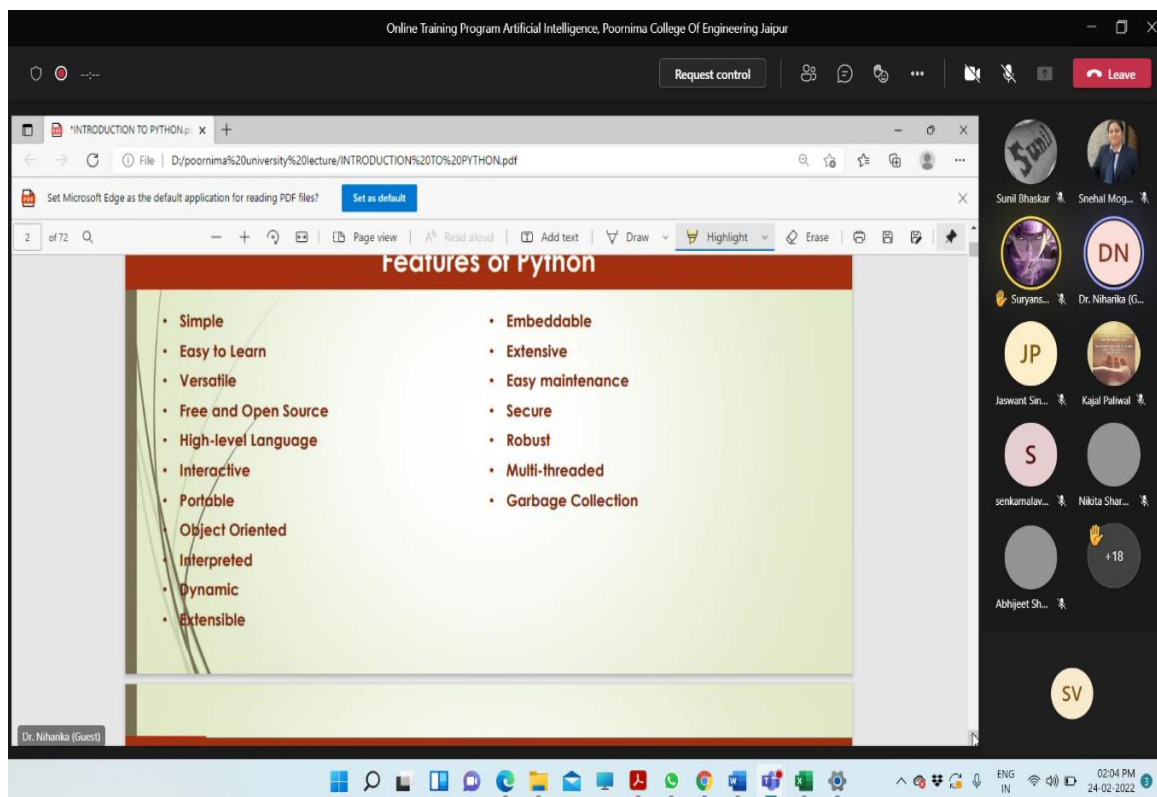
Online Training Program Artificial Intelligence, Poornima College Of Engineering Jaipur

Request control

Leave

*INTRODUCTION TO PYTHON.p ×

File | D:/poornima%20university%20lecture/INTRODUCTION%20TO%20PYTHON.pdf

Set Microsoft Edge as the default application for reading PDF files?

Set as default

2 of 72

Page view | Read aloud | Add text | Draw | Highlight | Erase

Features of Python

- Simple
- Easy to Learn
- Versatile
- Free and Open Source
- High-level Language
- Interactive
- Portable
- Object Oriented
- Interpreted
- Dynamic
- Extensible

- Embeddable
- Extensive
- Easy maintenance
- Secure
- Robust
- Multi-threaded
- Garbage Collection

Sunil Bhaskar

Snehal Mog...

Suryans...

DN

Dr. Niharika (G...

JP

Jaswant Sin...

Kajal Paliwal

S

senkamalav...

Nikita Shar...

+18

Abhijeet Sh...

SV

Dr. Niharika (Guest)

ENG IN

02:04 PM 24-02-2022